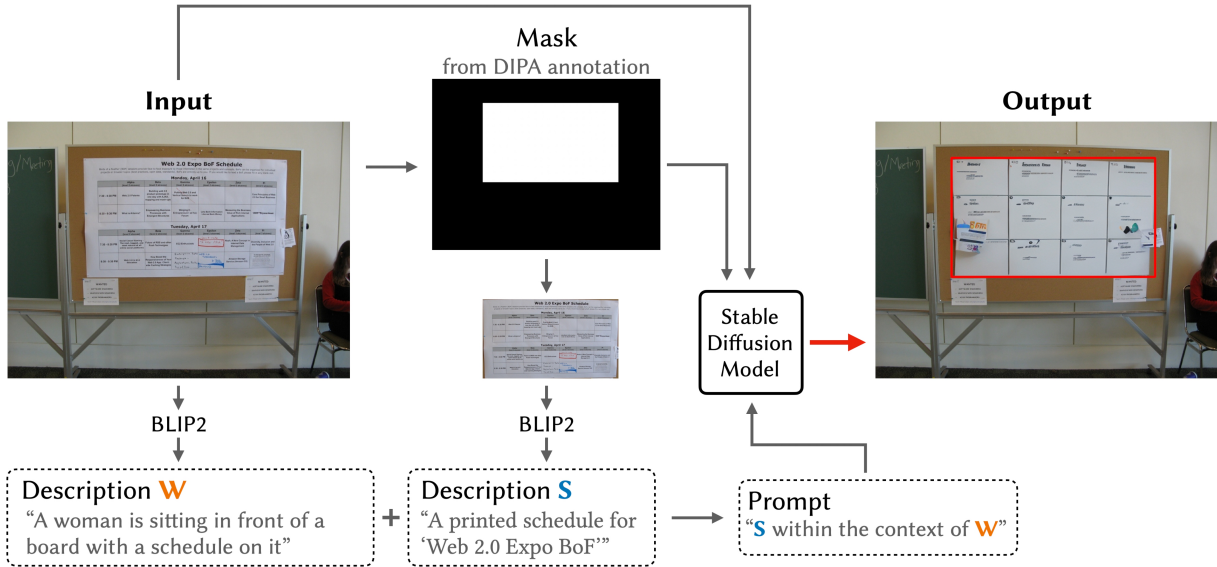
Mask
from DIPA annotation

Input

Output

Web 2.0 Expo BoF Schedule
Monday, April 16
Tuesday, April 17

Web 2.0 Expo BoF Schedule

Stable Diffusion Model

BLIP2

BLIP2

Description W
"A woman is sitting in front of a board with a schedule on it"

+

Description S
"A printed schedule for 'Web 2.0 Expo BoF'"

Prompt
"S within the context of W"